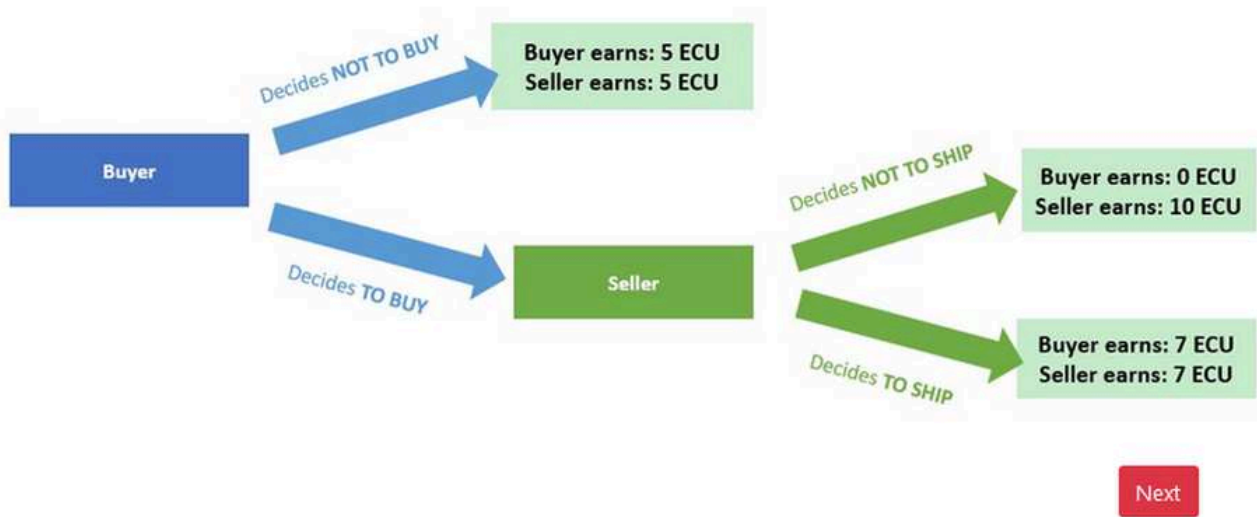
Decides NOT TO BUY

Buyer earns: 5 ECU
Seller earns: 5 ECU

Buyer

Decides TO BUY

Seller

Decides NOT TO SHIP

Buyer earns: 0 ECU
Seller earns: 10 ECU

Decides TO SHIP

Buyer earns: 7 ECU
Seller earns: 7 ECU

Next